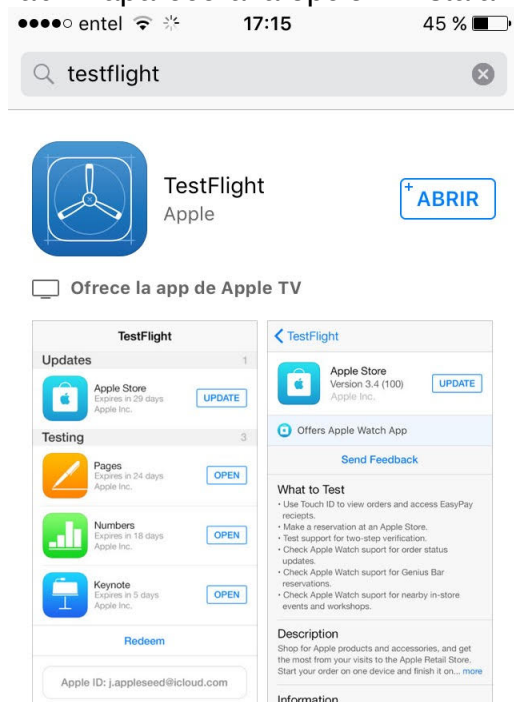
●●●●○ entel 17:15 45 %

testflight

TestFlight
Apple

ABRIR

Ofrece la app de Apple TV

TestFlight

Updates 1

Apple Store
Expires in 29 days
Apple Inc.
UPDATE

Testing 3

Pages
Expires in 24 days
Apple Inc.
OPEN

Numbers
Expires in 18 days
Apple Inc.
OPEN

Keynote
Expires in 5 days
Apple Inc.
OPEN

Redeem

Apple ID: j.appleseed@icloud.com

TestFlight

Apple Store
Version 3.4 (100)
Apple Inc.
UPDATE

Offers Apple Watch App

Send Feedback

What to Test
• Use Touch ID to view orders and access EasyPay reciepts.
• Make a reservation at an Apple Store.
• Test support for two-step verification.
• Check Apple Watch suport for order status updates.
• Check Apple Watch suport for Genius Bar reservations.
• Check Apple Watch suport for nearby in-store events and workshops.

Description
Shop for Apple products and accessories, and get the most from your visits to the Apple Retail Store. Start your order on one device and finish it on... more

Information